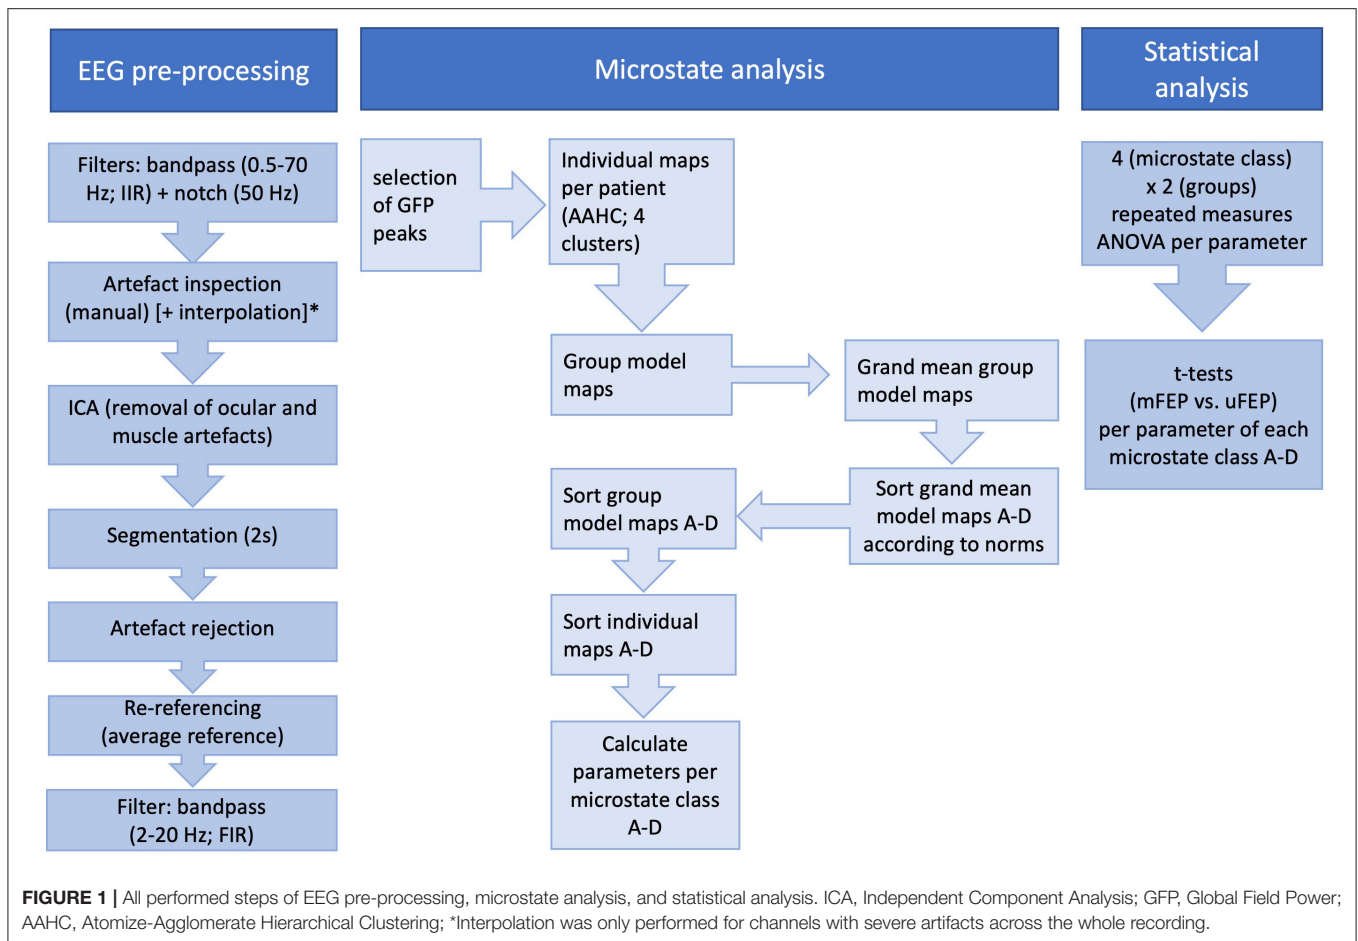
EEG pre-processing

Filters: bandpass (0.5-70 Hz; IIR) + notch (50 Hz)

Artefact inspection (manual) [+ interpolation]*

ICA (removal of ocular and muscle artefacts)

Segmentation (2s)

Artefact rejection

Re-referencing (average reference)

Filter: bandpass (2-20 Hz; FIR)

Microstate analysis

selection of GFP peaks

Individual maps per patient (AAHC; 4 clusters)

Group model maps

Grand mean group model maps

Sort grand mean model maps A-D according to norms

Sort group model maps A-D

Sort individual maps A-D

Calculate parameters per microstate class A-D

Statistical analysis

4 (microstate class) x 2 (groups) repeated measures ANOVA per parameter

t-tests (mFEP vs. uFEP) per parameter of each microstate class A-D

**FIGURE 1 |** All performed steps of EEG pre-processing, microstate analysis, and statistical analysis. ICA, Independent Component Analysis; GFP, Global Field Power; AAHC, Atomize-Agglomerate Hierarchical Clustering; *Interpolation was only performed for channels with severe artifacts across the whole recording.